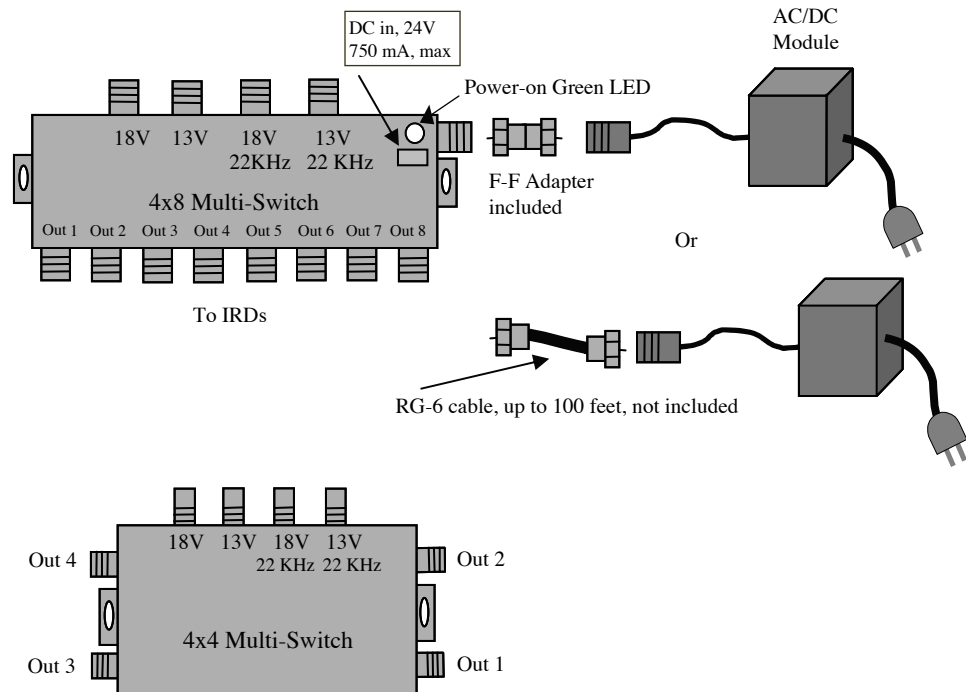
DC in, 24V
750 mA, max

AC/DC
Module

Power-on Green LED

18V 13V 18V 22KHz 13V 22 KHz

4x8 Multi-Switch

Out 1 Out 2 Out 3 Out 4 Out 5 Out 6 Out 7 Out 8

F-F Adapter included

Or

To IRDs

RG-6 cable, up to 100 feet, not included

18V 13V 18V 22 KHz 13V 22 KHz

Out 4

Out 2

4x4 Multi-Switch

Out 3

Out 1